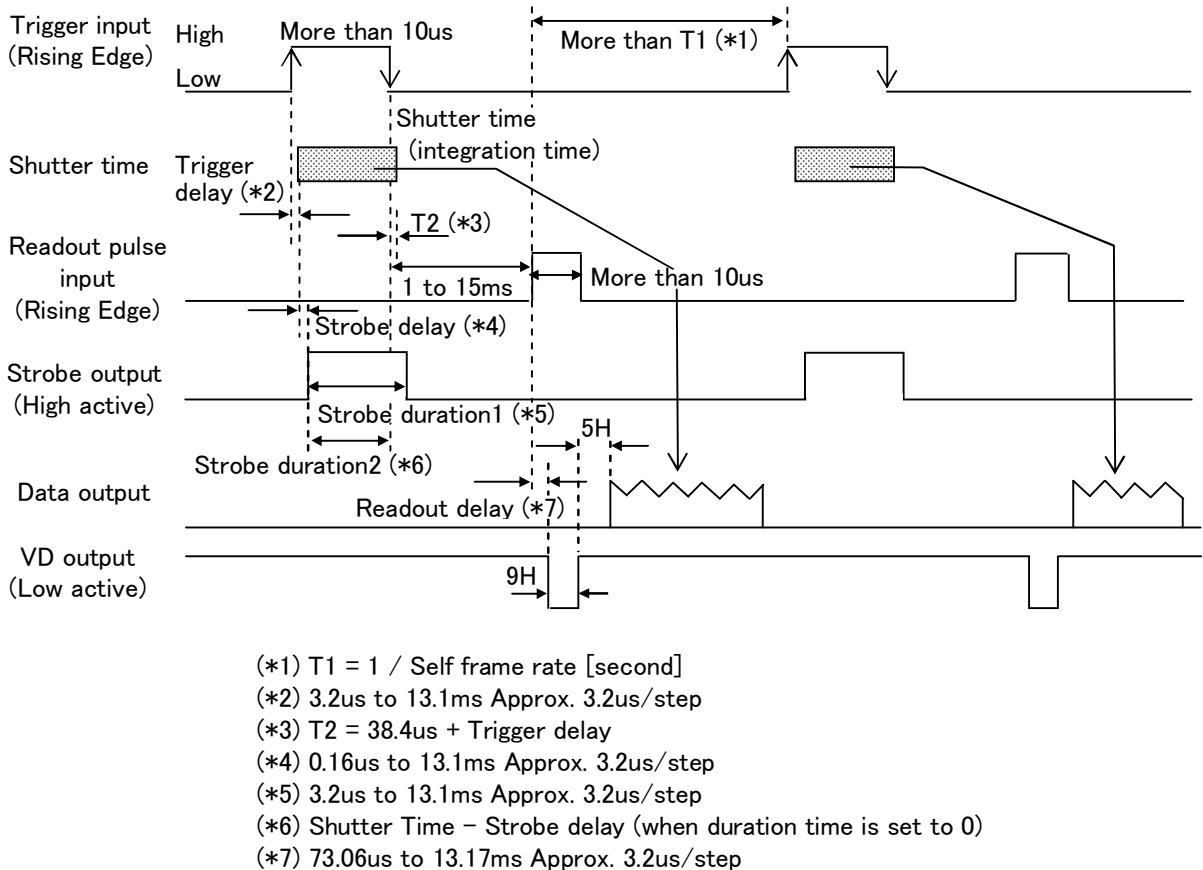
Trigger input (Rising Edge)
High
Low
More than 10us
More than T1 (*1)

Shutter time
Shutter time (integration time)
Trigger delay (*2)
T2 (*3)

Readout pulse input (Rising Edge)
1 to 15ms
More than 10us
Strobe delay (*4)

Strobe output (High active)
Strobe duration1 (*5)
Strobe duration2 (*6)
5H

Data output
Readout delay (*7)

VD output (Low active)
9H

(*1) T1 = 1 / Self frame rate [second]
(*2) 3.2us to 13.1ms Approx. 3.2us/step
(*3) T2 = 38.4us + Trigger delay
(*4) 0.16us to 13.1ms Approx. 3.2us/step
(*5) 3.2us to 13.1ms Approx. 3.2us/step
(*6) Shutter Time – Strobe delay (when duration time is set to 0)
(*7) 73.06us to 13.17ms Approx. 3.2us/step